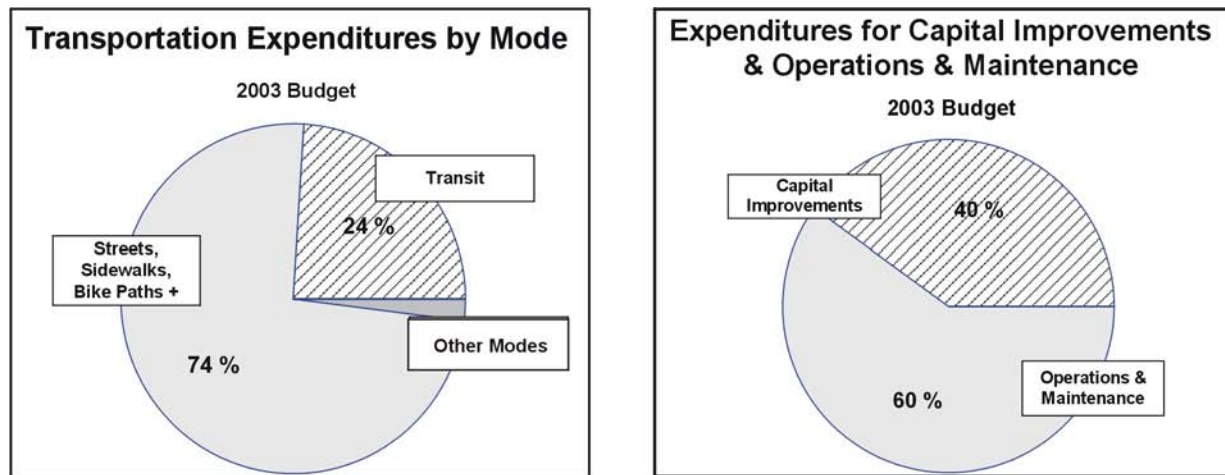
Transportation Expenditures by Mode

2003 Budget

Transit

24 %

Streets, Sidewalks, Bike Paths +

74 %

Other Modes

Expenditures for Capital Improvements & Operations & Maintenance

2003 Budget

Capital Improvements

40 %

60 %

Operations & Maintenance